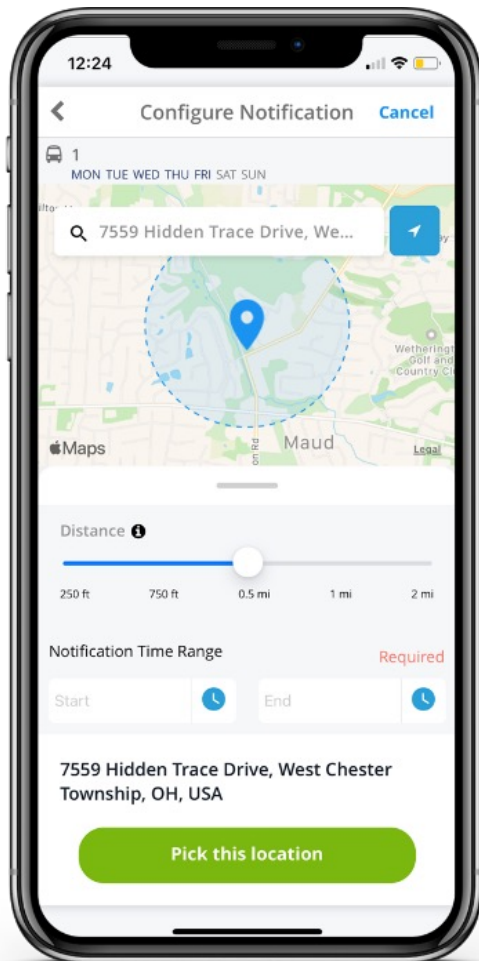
12:24

Configure Notification Cancel

1
MON TUE WED THU FRI SAT SUN

7559 Hidden Trace Drive, We...

Wetherington Golf and Country Cl

Maud

Maps

Legal

Distance

250 ft 750 ft 0.5 mi 1 mi 2 mi

Notification Time Range Required

Start End

7559 Hidden Trace Drive, West Chester Township, OH, USA

Pick this location